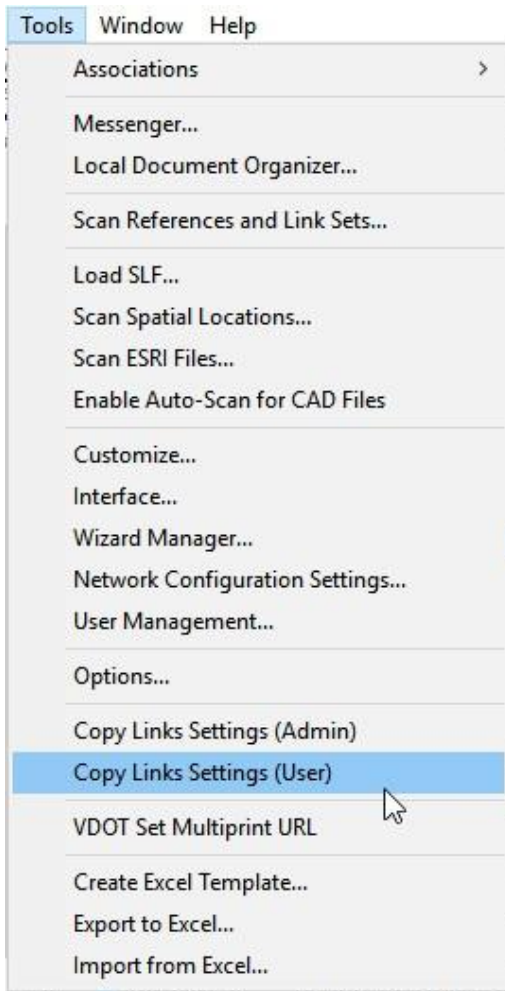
Tools Window Help

Associations >

Messenger...
Local Document Organizer...

Scan References and Link Sets...

Load SLF...
Scan Spatial Locations...
Scan ESRI Files...
Enable Auto-Scan for CAD Files

Customize...
Interface...
Wizard Manager...
Network Configuration Settings...
User Management...

Options...

Copy Links Settings (Admin)
Copy Links Settings (User)

VDOT Set Multiprint URL

Create Excel Template...
Export to Excel...
Import from Excel...